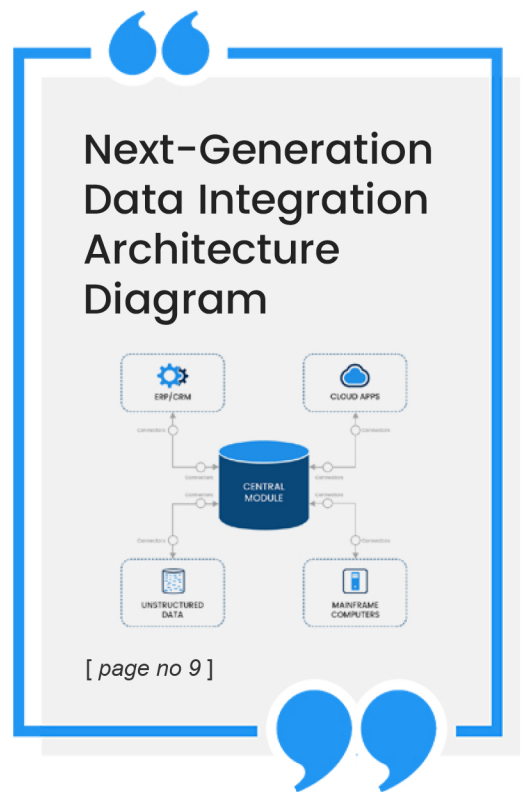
Next-Generation Data Integration Architecture Diagram

ERP/CRM

CLOUD APPS

Connectors

Connectors

Connectors

Connectors

CENTRAL MODULE

Connectors

Connectors

Connectors

Connectors

UNSTRUCTURED DATA

MAINFRAME COMPUTERS

[ page no 9 ]